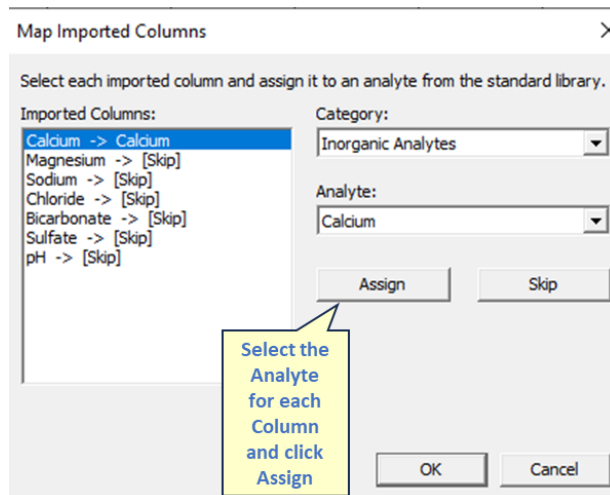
Map Imported Columns

Select each imported column and assign it to an analyte from the standard library.

Imported Columns:

Calcium -> Calcium
Magnesium -> [Skip]
Sodium -> [Skip]
Chloride -> [Skip]
Bicarbonate -> [Skip]
Sulfate -> [Skip]
pH -> [Skip]

Category:

Inorganic Analytes

Analyte:

Calcium

Assign

Skip

Select the Analyte for each Column and click Assign

OK

Cancel